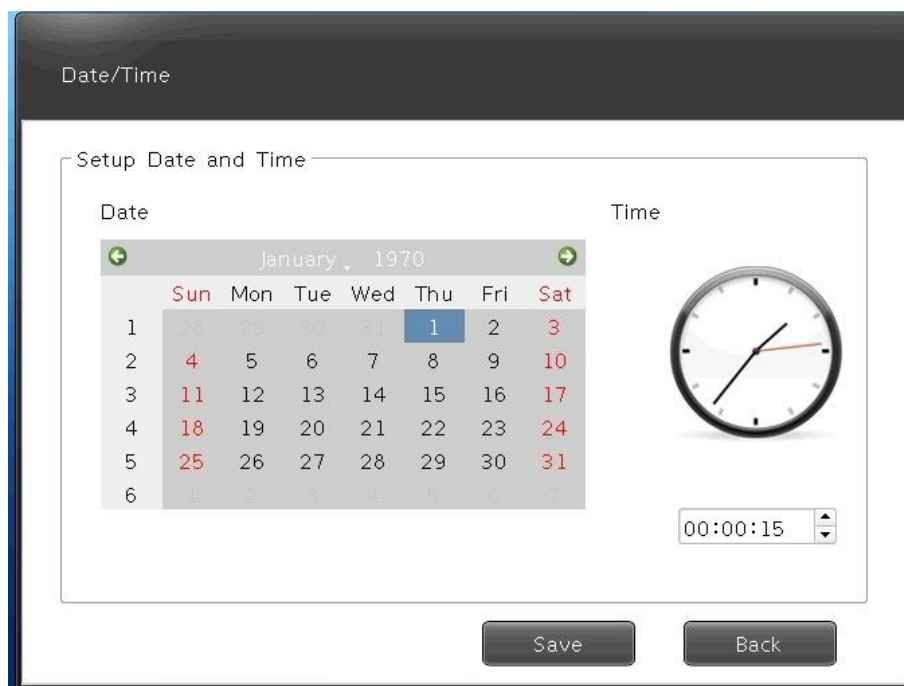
Date/Time

Setup Date and Time

Date

Time

January 1970

| | Sun | Mon | Tue | Wed | Thu | Fri | Sat |
|---|---|---|---|---|---|---|---|
| 1 | 28 | 29 | 30 | 31 | 1 | 2 | 3 |
| 2 | 4 | 5 | 6 | 7 | 8 | 9 | 10 |
| 3 | 11 | 12 | 13 | 14 | 15 | 16 | 17 |
| 4 | 18 | 19 | 20 | 21 | 22 | 23 | 24 |
| 5 | 25 | 26 | 27 | 28 | 29 | 30 | 31 |
| 6 | 1 | 2 | 3 | 4 | 5 | 6 | 7 |

00:00:15

Save

Back